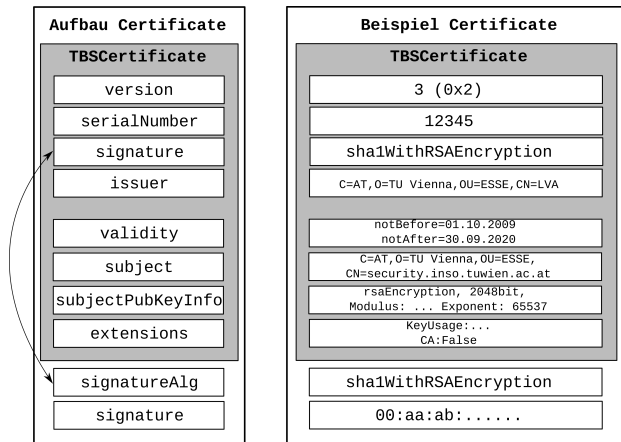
Aufbau Certificate

TBSCertificate

version

serialNumber

signature

issuer

validity

subject

subjectPubKeyInfo

extensions

signatureAlg

signature

Beispiel Certificate

TBSCertificate

3 (0x2)

12345

sha1WithRSAEncryption

C=AT,O=TU Vienna,OU=ESSE,CN=LVA

notBefore=01.10.2009
notAfter=30.09.2020

C=AT,O=TU Vienna,OU=ESSE,
CN=security.inso.tuwien.ac.at

rsaEncryption, 2048bit,
Modulus: ... Exponent: 65537

KeyUsage:...
CA:False

sha1WithRSAEncryption

00:aa:ab:......